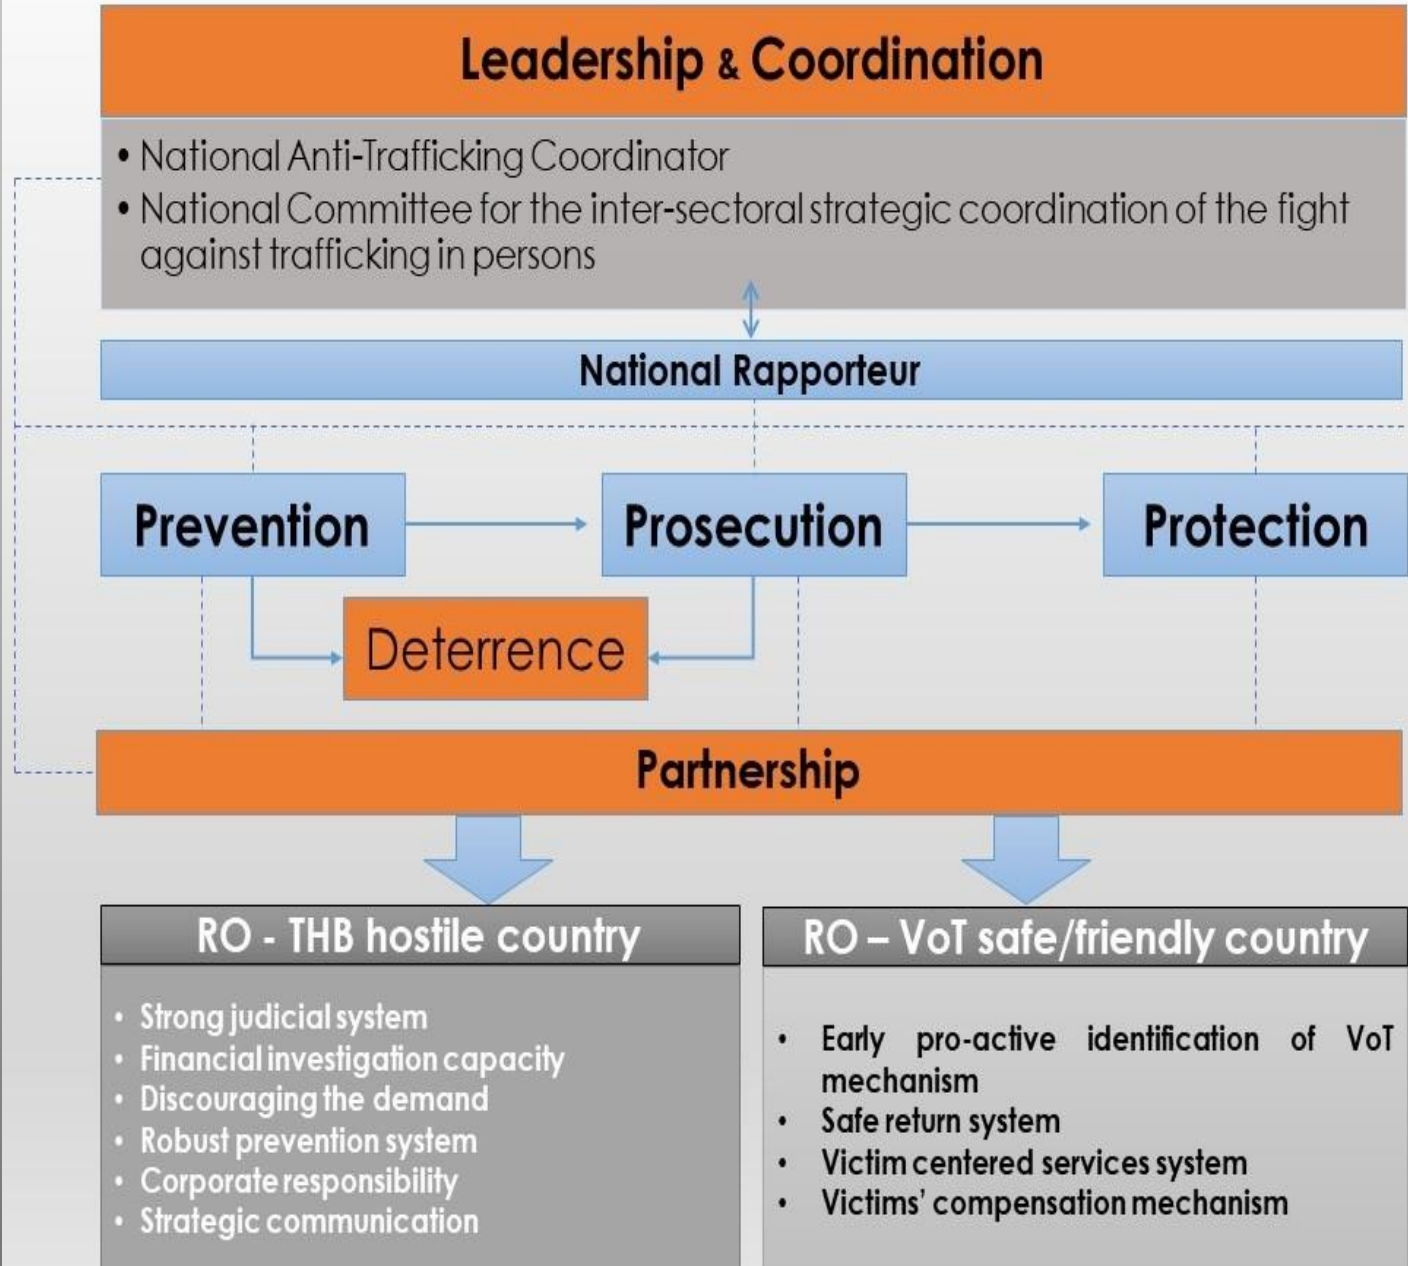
Leadership & Coordination

• National Anti-Trafficking Coordinator
• National Committee for the inter-sectoral strategic coordination of the fight against trafficking in persons

National Rapporteur

Prevention

Prosecution

Protection

Deterrence

Partnership

RO - THB hostile country

• Strong judicial system
• Financial investigation capacity
• Discouraging the demand
• Robust prevention system
• Corporate responsibility
• Strategic communication

RO – VoT safe/friendly country

• Early pro-active identification of VoT mechanism
• Safe return system
• Victim centered services system
• Victims' compensation mechanism